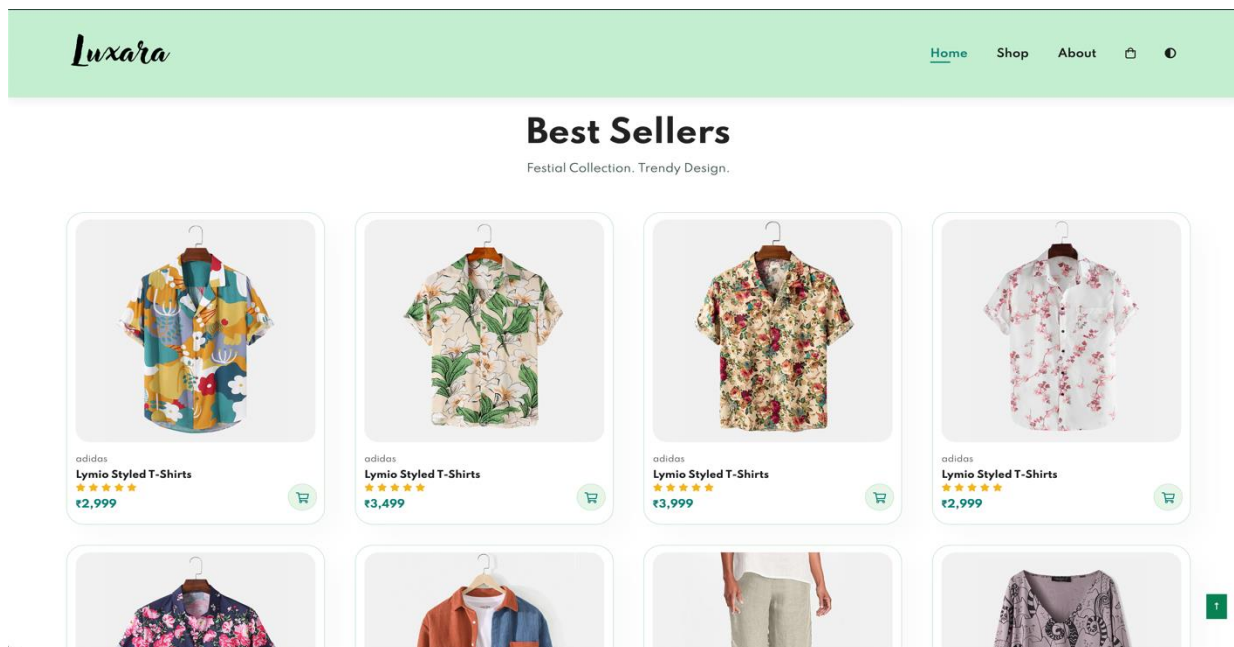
Luxara

Home Shop About

Best Sellers

Festial Collection. Trendy Design.

adidas
Lymio Styled T-Shirts
★★★★★
₹2,999

adidas
Lymio Styled T-Shirts
★★★★★
₹3,499

adidas
Lymio Styled T-Shirts
★★★★★
₹3,999

adidas
Lymio Styled T-Shirts
★★★★★
₹2,999